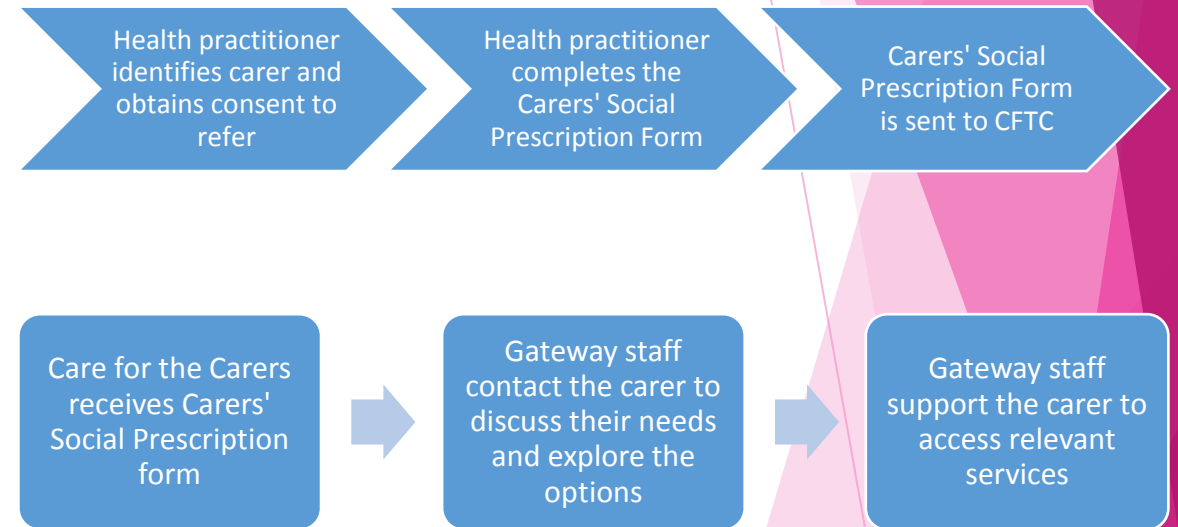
Health practitioner identifies carer and obtains consent to refer

Health practitioner completes the Carers' Social Prescription Form

Carers' Social Prescription Form is sent to CFTC

Care for the Carers receives Carers' Social Prescription form

Gateway staff contact the carer to discuss their needs and explore the options

Gateway staff support the carer to access relevant services